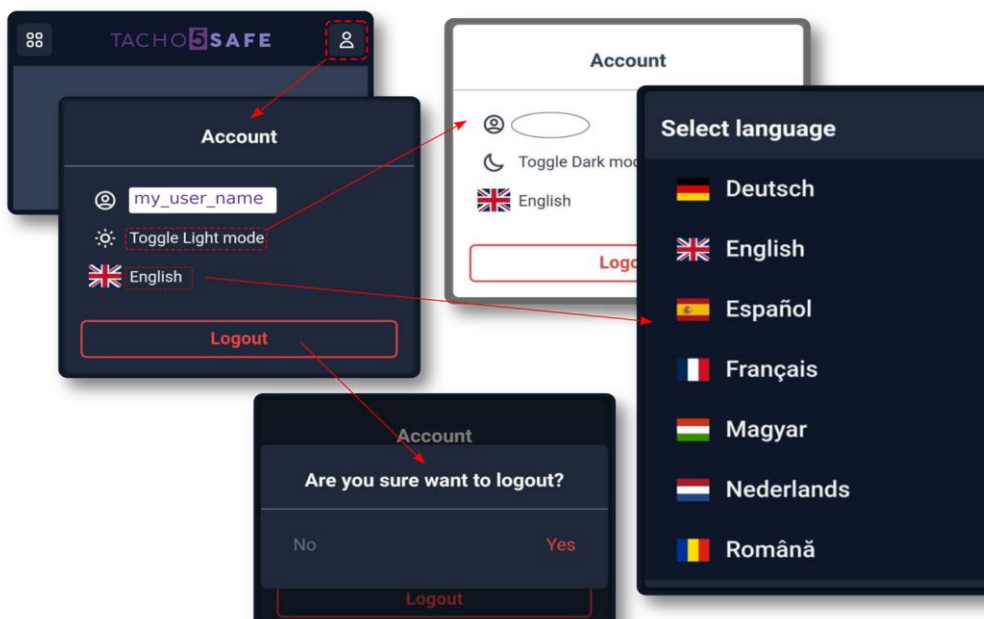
TACHO5SAFE

Account

my_user_name

Toggle Light mode

English

Logout

Account

Toggle Dark mo

English

Logo

Select language

Deutsch

English

Español

Français

Magyar

Nederlands

Română

Account

Are you sure want to logout?

No

Yes

Logout